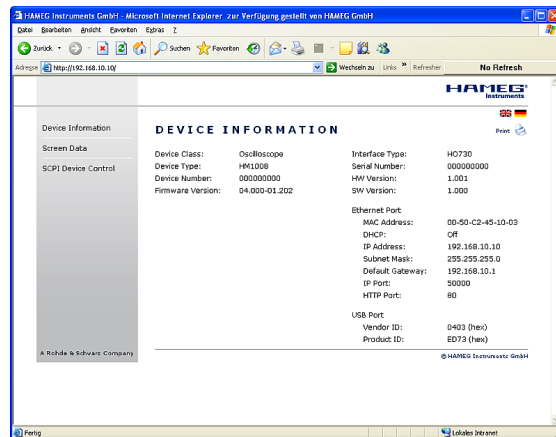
HAMEG Instruments GmbH - Microsoft Internet Explorer zur Verfügung gestellt von HAMEG GmbH

Datei Bearbeiten Ansicht Favoriten Extras ?

Zurück Suchen Favoriten

Adresse http://192.168.10.10/ Wechseln zu Links » Refresher No Refresh

HAMEG Instruments

Device Information
Screen Data
SCPI Device Control

DEVICE INFORMATION

Print

| | |
|---|---|
| Device Class: | Oscilloscope |
| Device Type: | HM1008 |
| Device Number: | 000000000 |
| Firmware Version: | 04.000-01.202 |

| | |
|---|---|
| Interface Type: | HO730 |
| Serial Number: | 000000000 |
| HW Version: | 1.001 |
| SW Version: | 1.000 |

Ethernet Port

| | |
|---|---|
| MAC Address: | 00-50-C2-45-10-03 |
| DHCP: | Off |
| IP Address: | 192.168.10.10 |
| Subnet Mask: | 255.255.255.0 |
| Default Gateway: | 192.168.10.1 |
| IP Port: | 50000 |
| HTTP Port: | 80 |

USB Port

| | |
|---|---|
| Vendor ID: | 0403 (hex) |
| Product ID: | ED73 (hex) |

A Rohde & Schwarz Company

© HAMEG Instruments GmbH

Fertig

Lokales Intranet